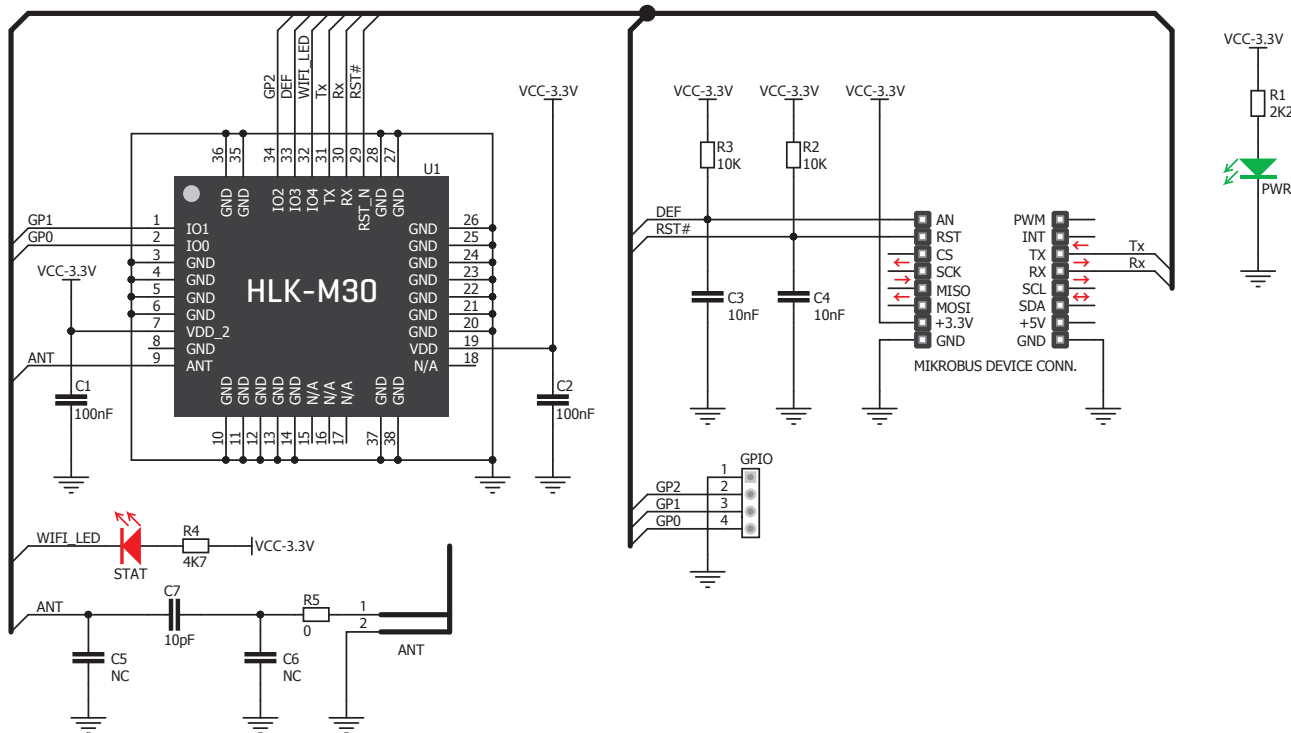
GP2
DEF
WIFI_LED
Tx
Rx
RST#

VCC-3.3V

36 35 34 33 32 31 30 29 28 27
GND GND IO2 IO3 IO4 TX RX RST_N GND GND
U1

GP1 1 IO1
GP0 2 IO0
3 GND
VCC-3.3V 4 GND
5 GND
6 GND
7 VDD_2
8 GND
ANT 9 ANT

HLK-M30

GND 26
GND 25
GND 24
GND 23
GND 22
GND 21
GND 20
VDD 19
N/A 18

GND GND GND GND GND N/A N/A N/A GND GND
10 11 12 13 14 15 16 17 37 38

C1
100nF

C2
100nF

VCC-3.3V VCC-3.3V VCC-3.3V
R3
10K
R2
10K
DEF
RST#
C3
10nF
C4
10nF

AN
RST
CS
SCK
MISO
MOSI
+3.3V
GND

PWM
INT
TX
RX
SCL
SDA
+5V
GND

Tx
Rx

MIKROBUS DEVICE CONN.

VCC-3.3V
R1
2K2
PWR

GPIO
1
GP2 2
GP1 3
GP0 4

WIFI_LED
R4
4K7
VCC-3.3V
STAT

ANT
C7
10pF
R5
0
1
2
ANT
C5
NC
C6
NC